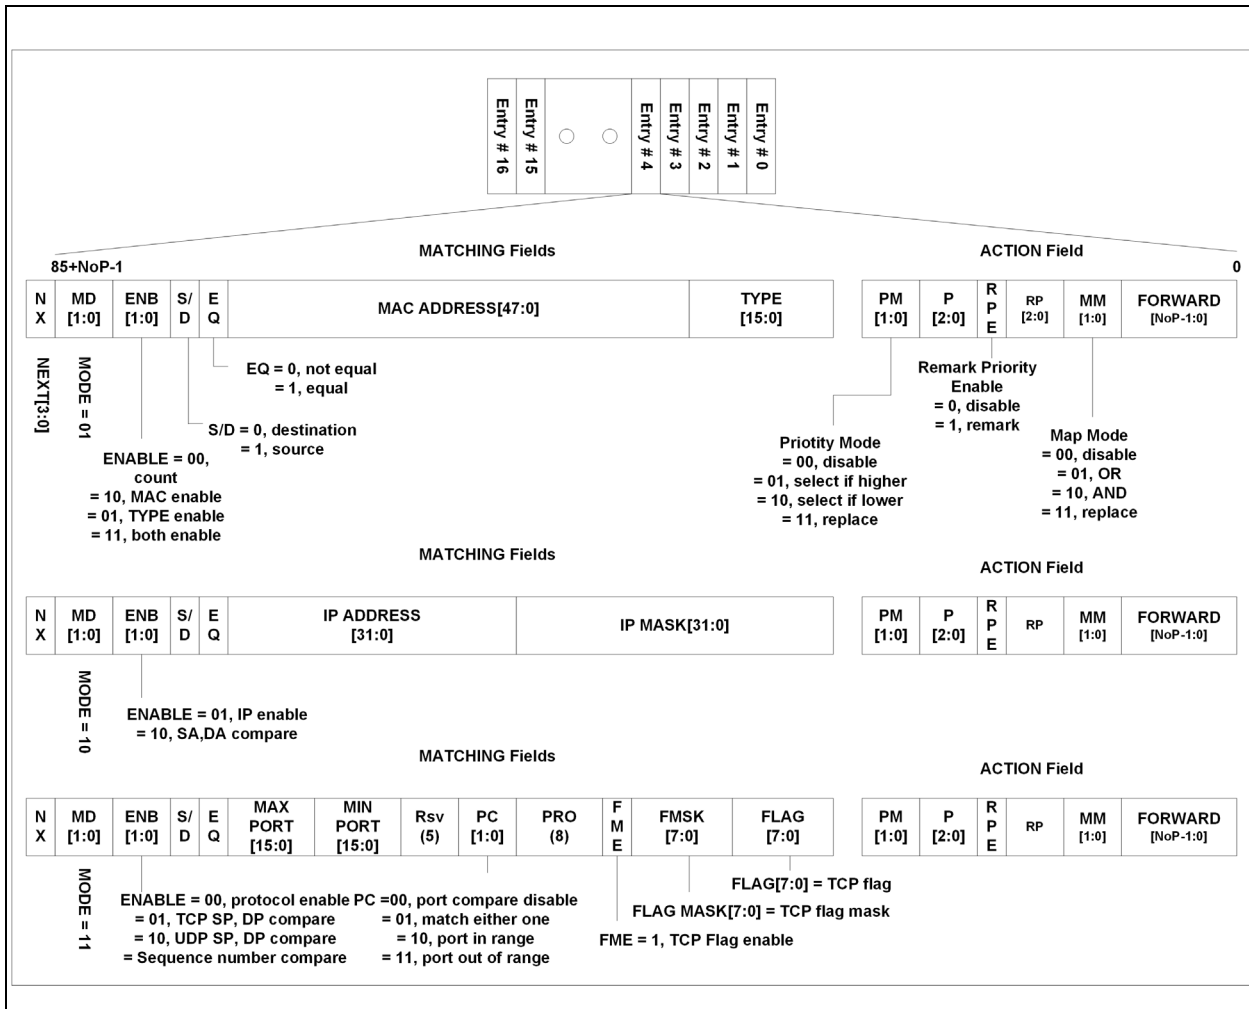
Entry # 16
Entry # 15
Entry # 4
Entry # 3
Entry # 2
Entry # 1
Entry # 0

MATCHING Fields

ACTION Field

85+NoP-1

0

| N X | MD [1:0] | ENB [1:0] | S/ D | E Q | MAC ADDRESS[47:0] | TYPE [15:0] |
|---|---|---|---|---|---|---|

| PM [1:0] | P [2:0] | R P E | RP [2:0] | MM [1:0] | FORWARD [NoP-1:0] |
|---|---|---|---|---|---|

NEXT[3:0]

MODE = 01

EQ = 0, not equal
= 1, equal

S/D = 0, destination
= 1, source

ENABLE = 00, count
= 10, MAC enable
= 01, TYPE enable
= 11, both enable

Remark Priority Enable
= 0, disable
= 1, remark

Priotity Mode
= 00, disable
= 01, select if higher
= 10, select if lower
= 11, replace

Map Mode
= 00, disable
= 01, OR
= 10, AND
= 11, replace

MATCHING Fields

ACTION Field

| N X | MD [1:0] | ENB [1:0] | S/ D | E Q | IP ADDRESS [31:0] | IP MASK[31:0] |
|---|---|---|---|---|---|---|

| PM [1:0] | P [2:0] | R P E | RP | MM [1:0] | FORWARD [NoP-1:0] |
|---|---|---|---|---|---|

MODE = 10

ENABLE = 01, IP enable
= 10, SA,DA compare

MATCHING Fields

ACTION Field

| N X | MD [1:0] | ENB [1:0] | S/ D | E Q | MAX PORT [15:0] | MIN PORT [15:0] | Rsv (5) | PC [1:0] | PRO (8) | F M E | FMSK [7:0] | FLAG [7:0] |
|---|---|---|---|---|---|---|---|---|---|---|---|---|

| PM [1:0] | P [2:0] | R P E | RP | MM [1:0] | FORWARD [NoP-1:0] |
|---|---|---|---|---|---|

MODE = 11

FLAG[7:0] = TCP flag

FLAG MASK[7:0] = TCP flag mask

ENABLE = 00, protocol enable
= 01, TCP SP, DP compare
= 10, UDP SP, DP compare
= Sequence number compare

PC =00, port compare disable
= 01, match either one
= 10, port in range
= 11, port out of range

FME = 1, TCP Flag enable